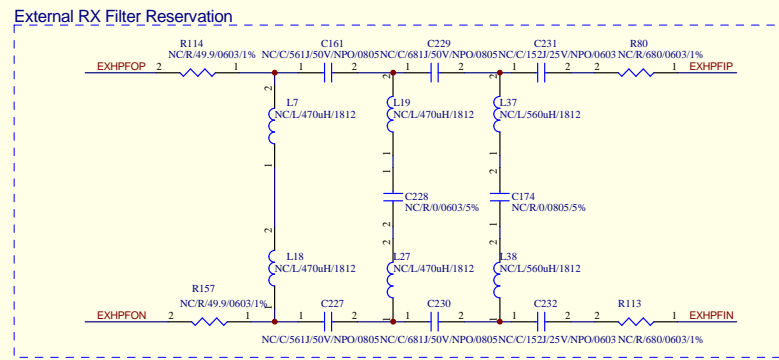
External RX Filter Reservation

R114
NC/R/49.9/0603/1%
EXHPFOP 2 1
C161
NC/C/561J/50V/NPO/0805
1 2
C229
NC/C/681J/50V/NPO/0805
1 2
C231
NC/C/152J/25V/NPO/0603
1 2
R80
NC/R/680/0603/1%
2 1 EXHPFIP

2
L7
NC/L/470uH/1812
1
2
L18
NC/L/470uH/1812
1

2
L19
NC/L/470uH/1812
1
1
C228
NC/R/0/0603/5%
2
2
L27
NC/L/470uH/1812
1

2
L37
NC/L/560uH/1812
1
1
C174
NC/R/0/0805/5%
2
2
L38
NC/L/560uH/1812
1

R157
NC/R/49.9/0603/1%
EXHPFON 2 1
C227
1 2
C230
1 2
C232
1 2
R113
2 1 EXHPFIN
NC/C/561J/50V/NPO/0805 NC/C/681J/50V/NPO/0805 NC/C/152J/25V/NPO/0603 NC/R/680/0603/1%